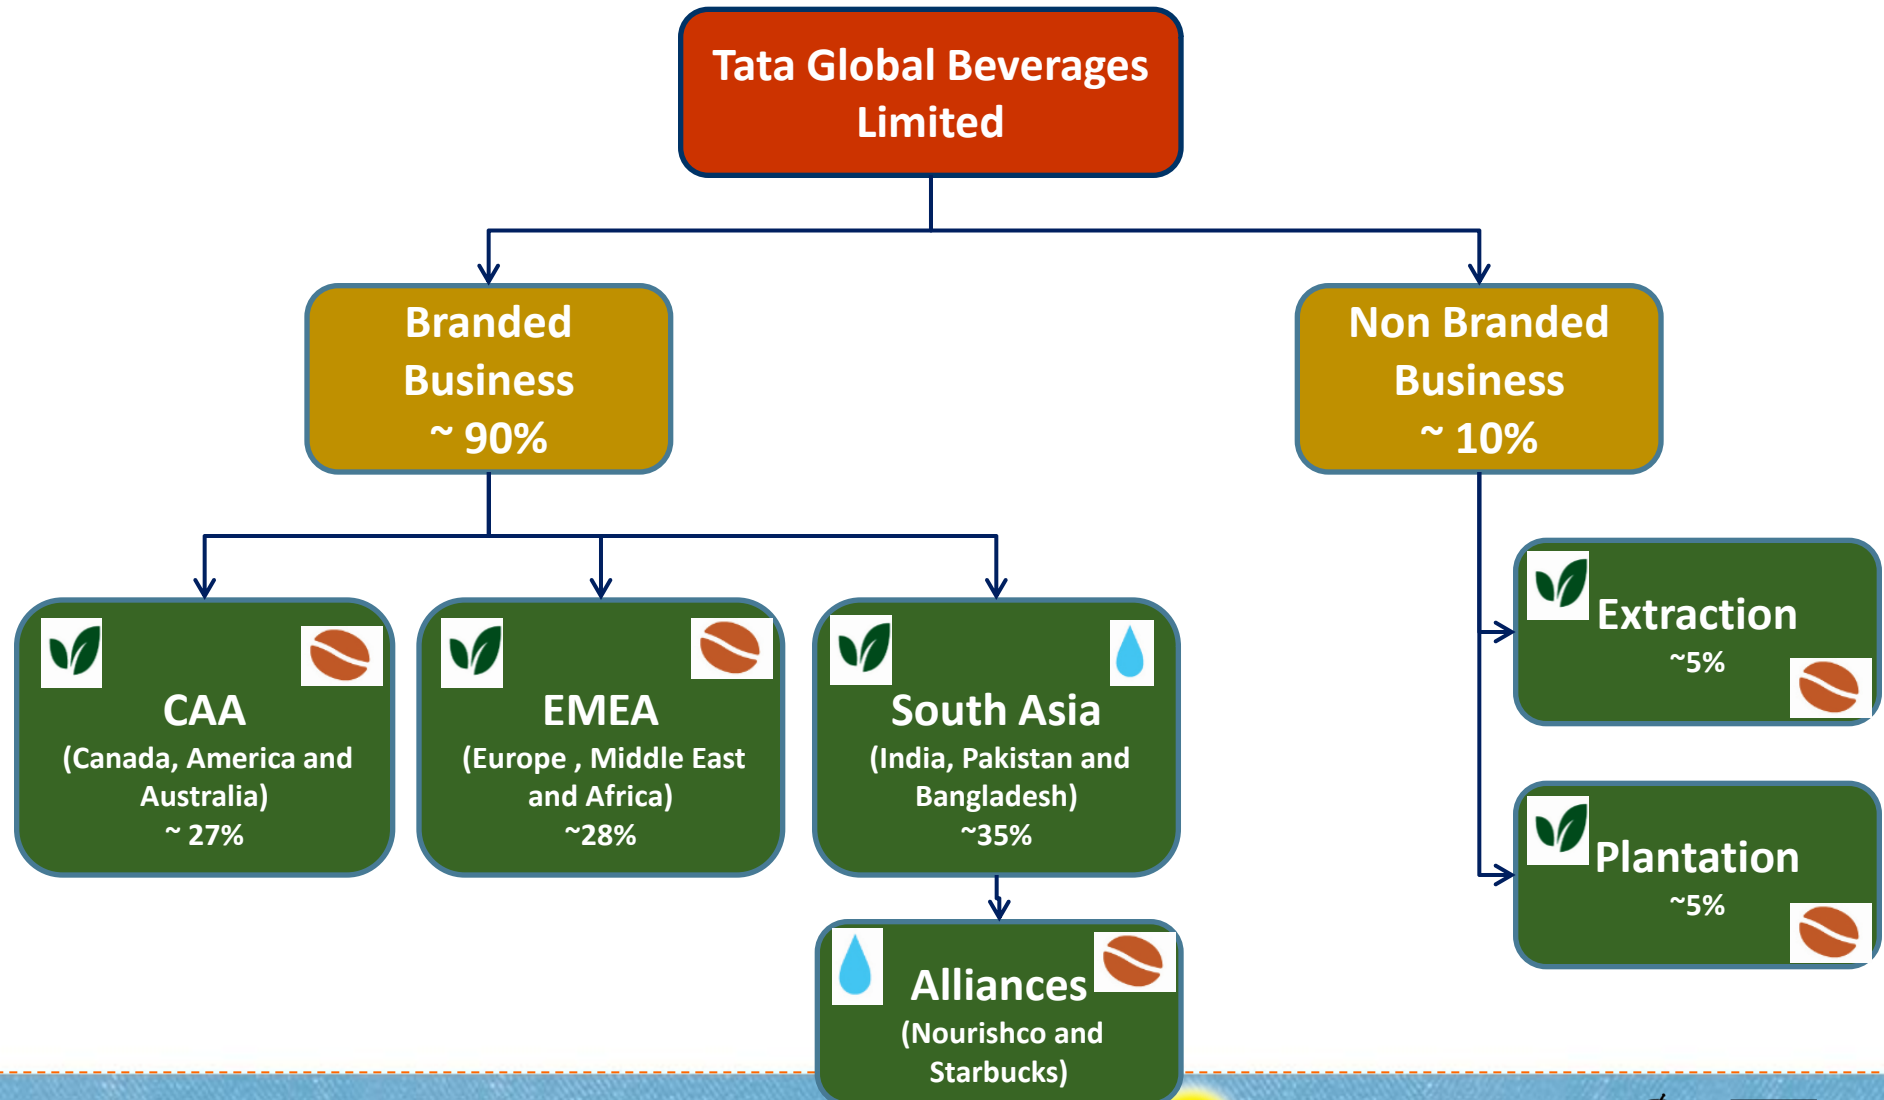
Tata Global Beverages Limited

Branded Business ~ 90%

Non Branded Business ~ 10%

CAA
(Canada, America and Australia)
~ 27%

EMEA
(Europe , Middle East and Africa)
~28%

South Asia
(India, Pakistan and Bangladesh)
~35%

Alliances
(Nourishco and Starbucks)

Extraction
~5%

Plantation
~5%